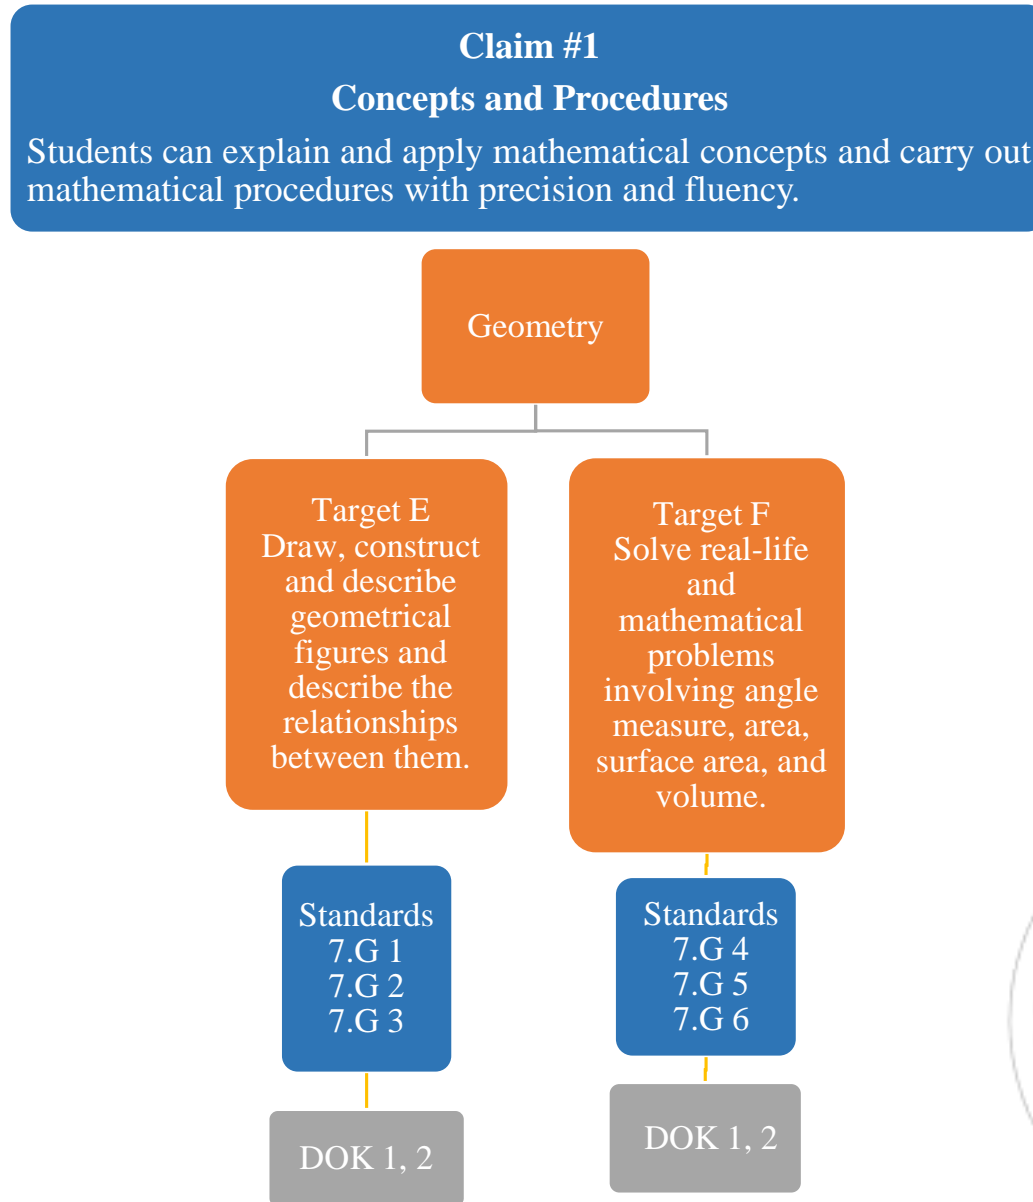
Claim #1
Concepts and Procedures
Students can explain and apply mathematical concepts and carry out mathematical procedures with precision and fluency.

Geometry

Target E
Draw, construct and describe geometrical figures and describe the relationships between them.

Standards
7.G 1
7.G 2
7.G 3

DOK 1, 2

Target F
Solve real-life and mathematical problems involving angle measure, area, surface area, and volume.

Standards
7.G 4
7.G 5
7.G 6

DOK 1, 2